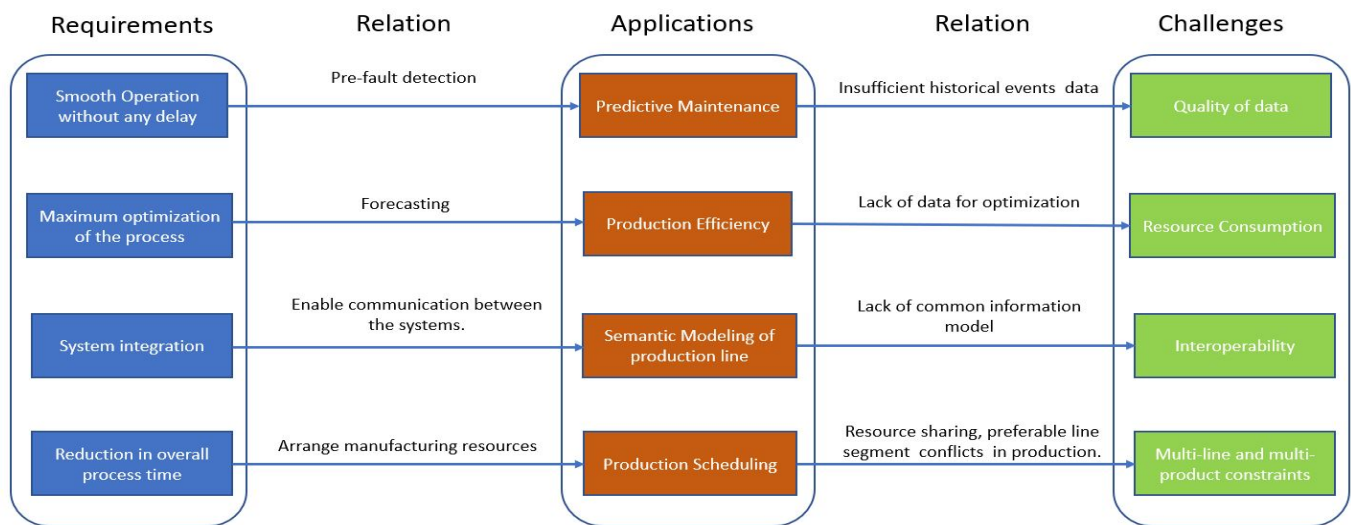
Requirements

Relation

Applications

Relation

Challenges

Smooth Operation without any delay

Pre-fault detection

Predictive Maintenance

Insufficient historical events data

Quality of data

Maximum optimization of the process

Forecasting

Production Efficiency

Lack of data for optimization

Resource Consumption

System integration

Enable communication between the systems.

Semantic Modeling of production line

Lack of common information model

Interoperability

Reduction in overall process time

Arrange manufacturing resources

Production Scheduling

Resource sharing, preferable line segment conflicts in production.

Multi-line and multi-product constraints